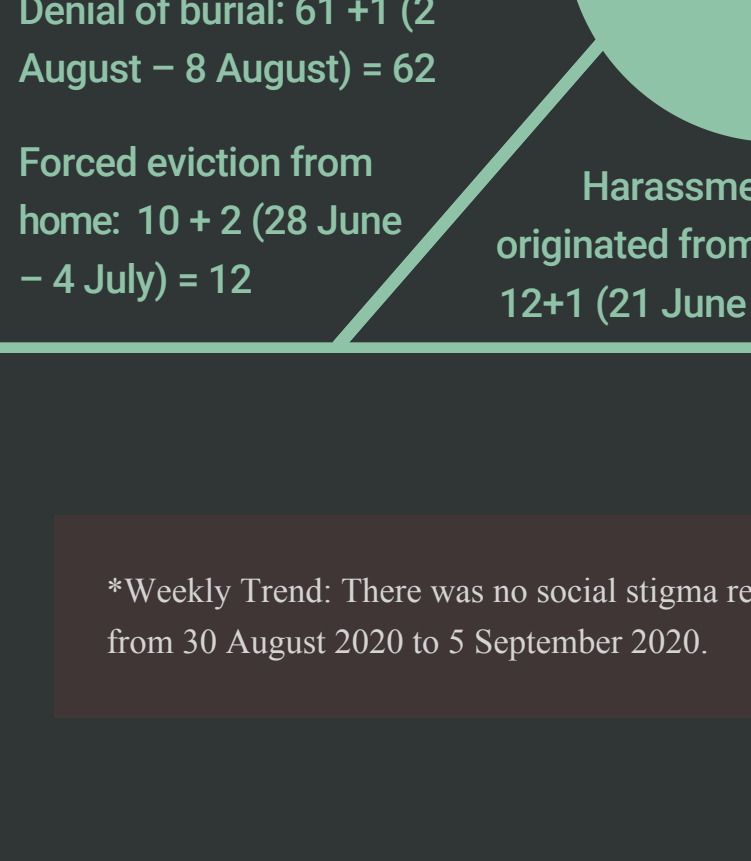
Denial of burial: 61 +1 (2 August – 8 August) = 62

Forced eviction from home: 10 + 2 (28 June – 4 July) = 12

Harassme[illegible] originated from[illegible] 12+1 (21 June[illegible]

*Weekly Trend: There was no social stigma re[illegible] from 30 August 2020 to 5 September 2020.